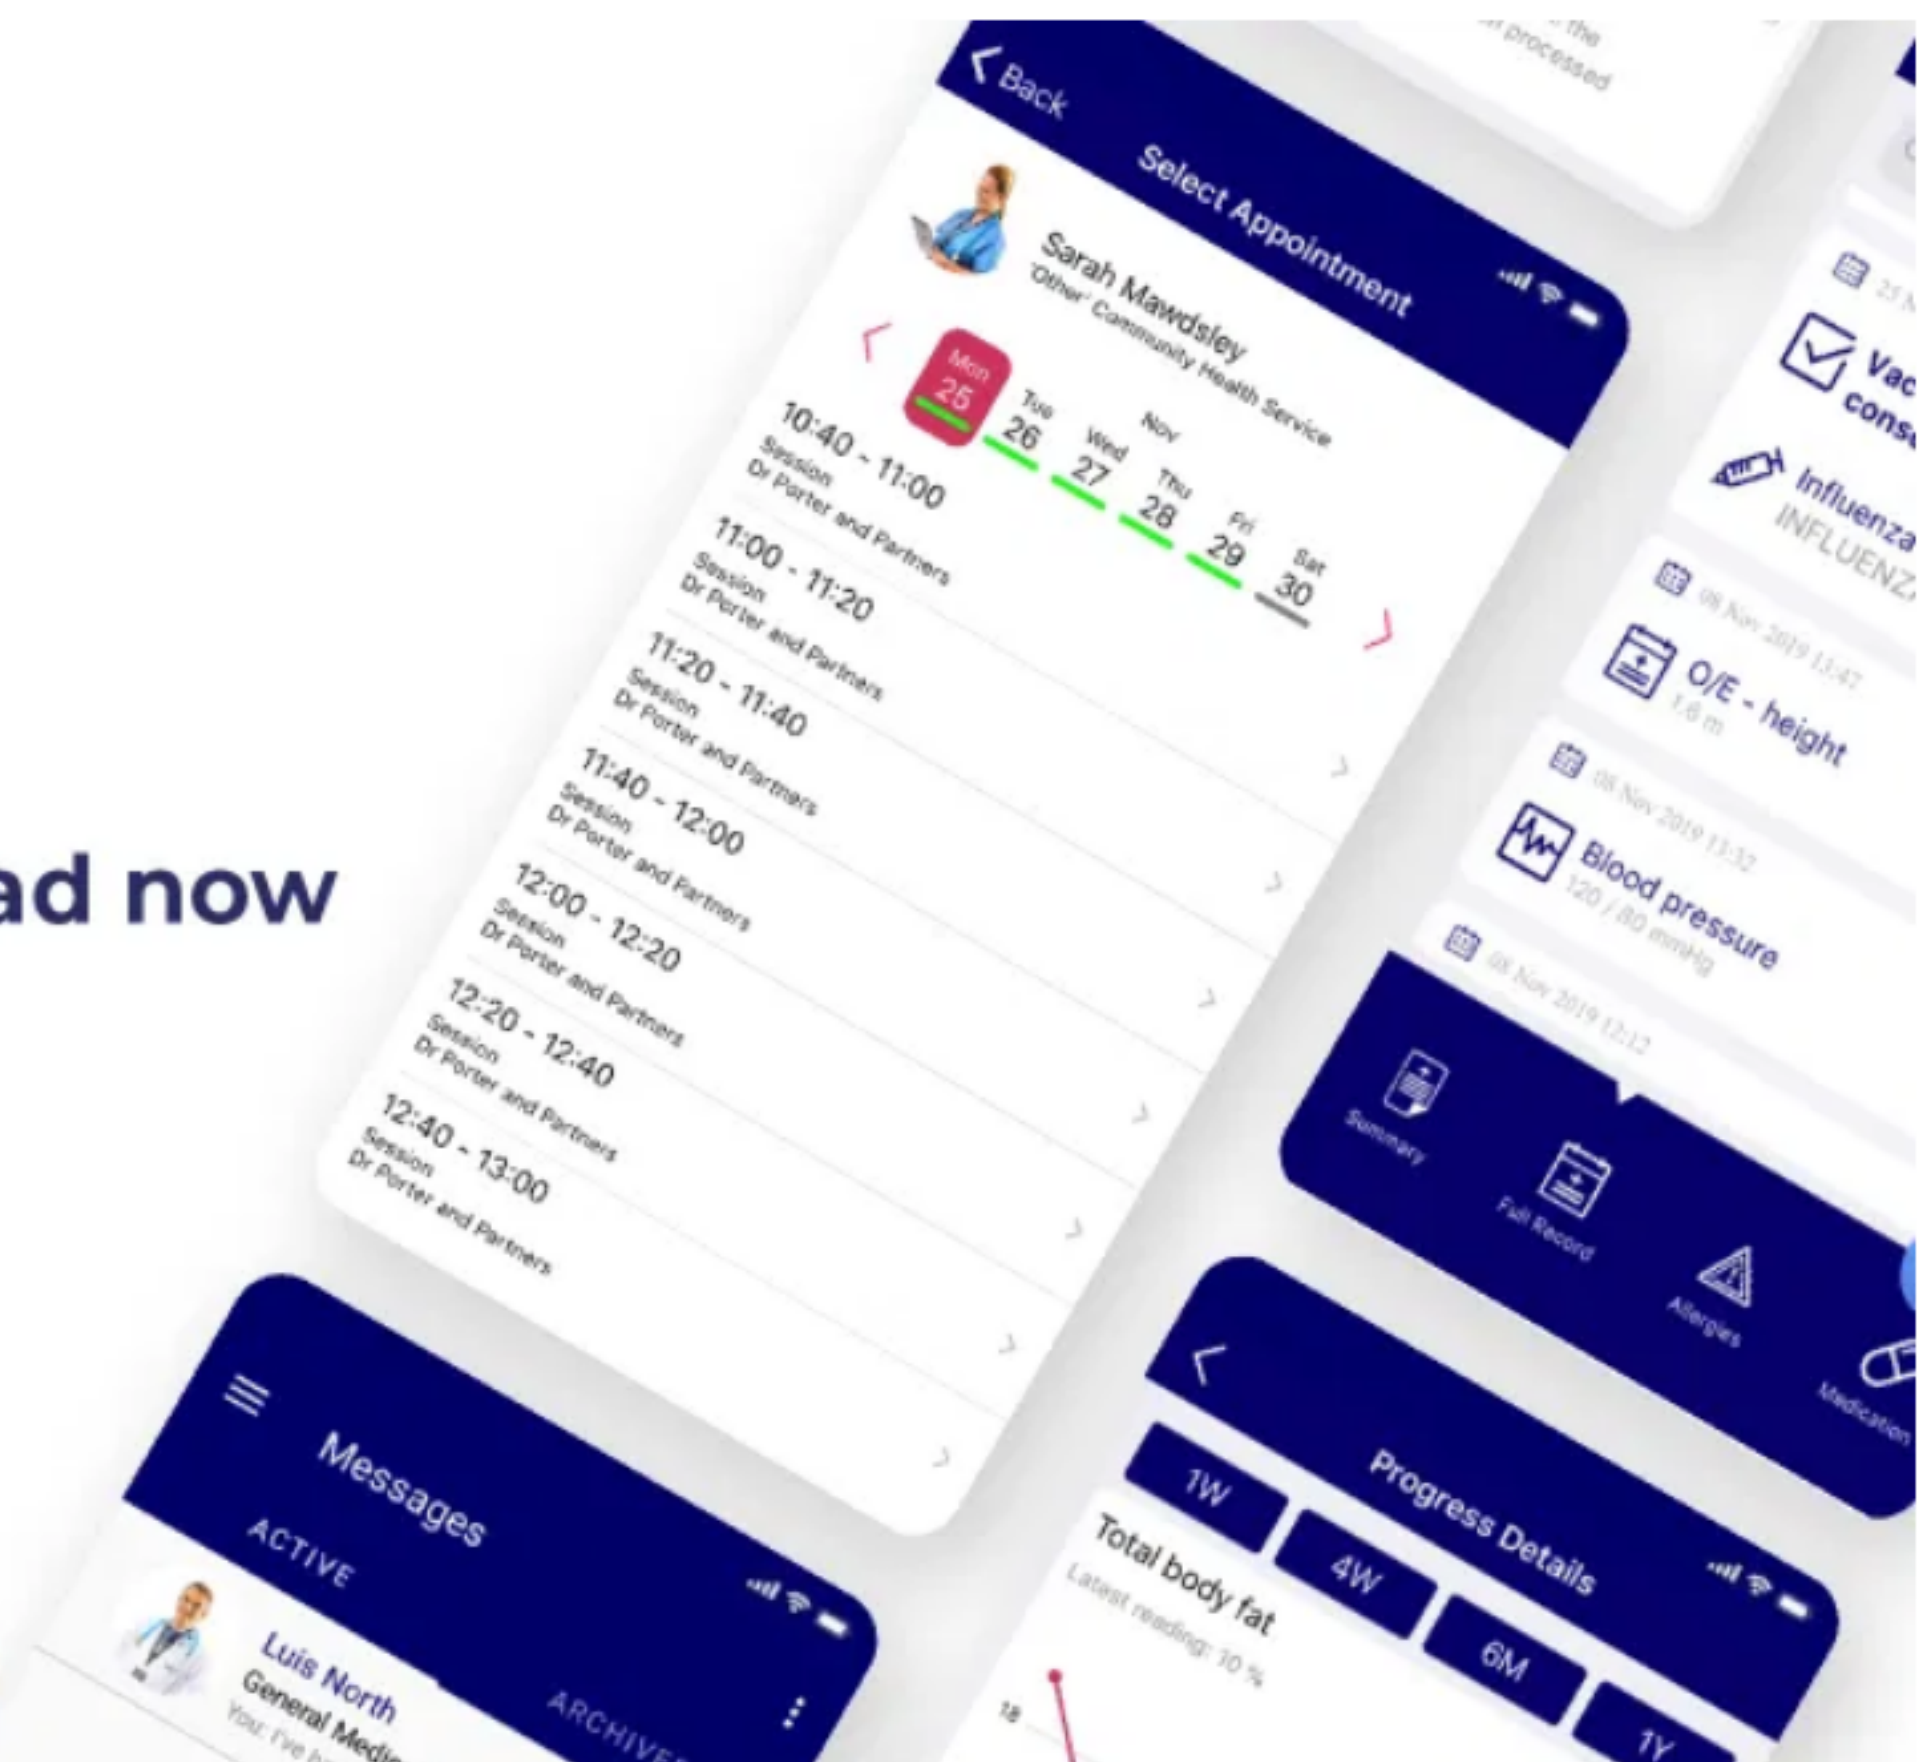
ad now

processed

Back

Select Appointment

Sarah Mawdsley
'Other' Community Health Service

Nov

| Mon 25 | Tue 26 | Wed 27 | Thu 28 | Fri 29 | Sat 30 |
|---|---|---|---|---|---|

10:40 - 11:00
Session
Dr Porter and Partners

11:00 - 11:20
Session
Dr Porter and Partners

11:20 - 11:40
Session
Dr Porter and Partners

11:40 - 12:00
Session
Dr Porter and Partners

12:00 - 12:20
Session
Dr Porter and Partners

12:20 - 12:40
Session
Dr Porter and Partners

12:40 - 13:00
Session
Dr Porter and Partners

Messages
ACTIVE
ARCHIVE
Luis North
General Medi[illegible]
You: I've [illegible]

25 N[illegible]
Vac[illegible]
cons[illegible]
Influenza
INFLUENZ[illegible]

08 Nov 2019 13:47
O/E - height
1.6 m

08 Nov 2019 13:32
Blood pressure
120 / 80 mmHg

08 Nov 2019 12:12

Summary
Full Record
Allergies
Medication

Progress Details
1W
4W
6M
1Y
Total body fat
Latest reading: 10 %
18